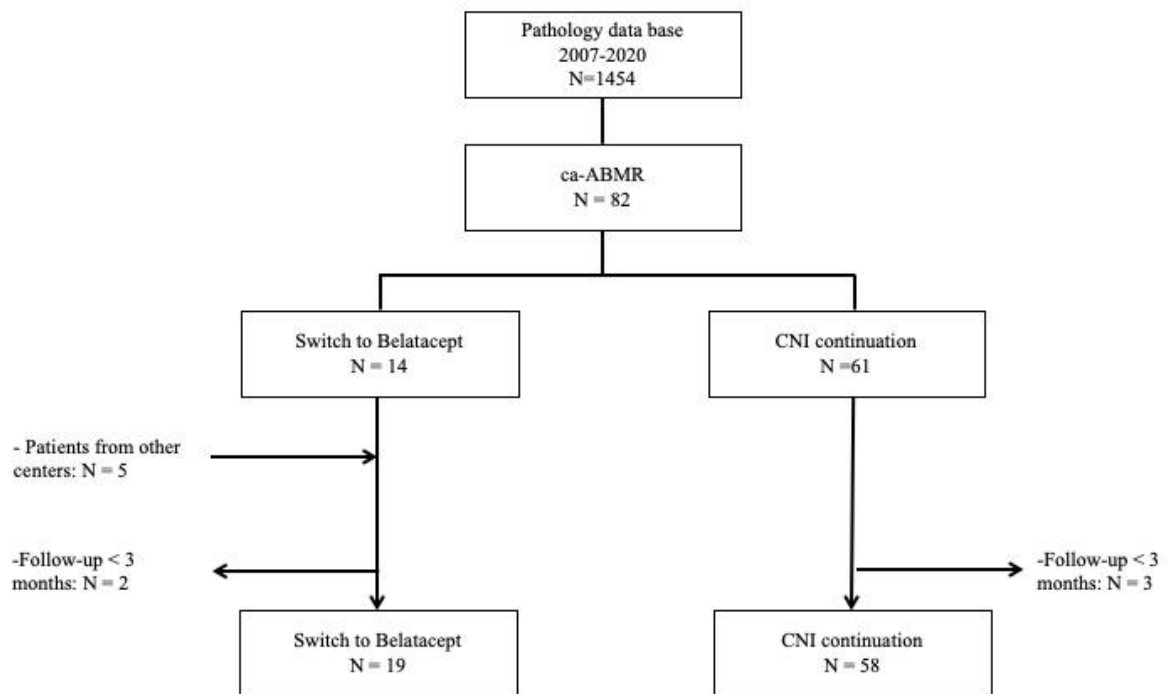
Pathology data base
2007-2020
N=1454

ca-ABMR
N = 82

Switch to Belatacept
N = 14

CNI continuation
N =61

- Patients from other centers: N = 5

-Follow-up < 3 months: N = 2

-Follow-up < 3 months: N = 3

Switch to Belatacept
N = 19

CNI continuation
N = 58